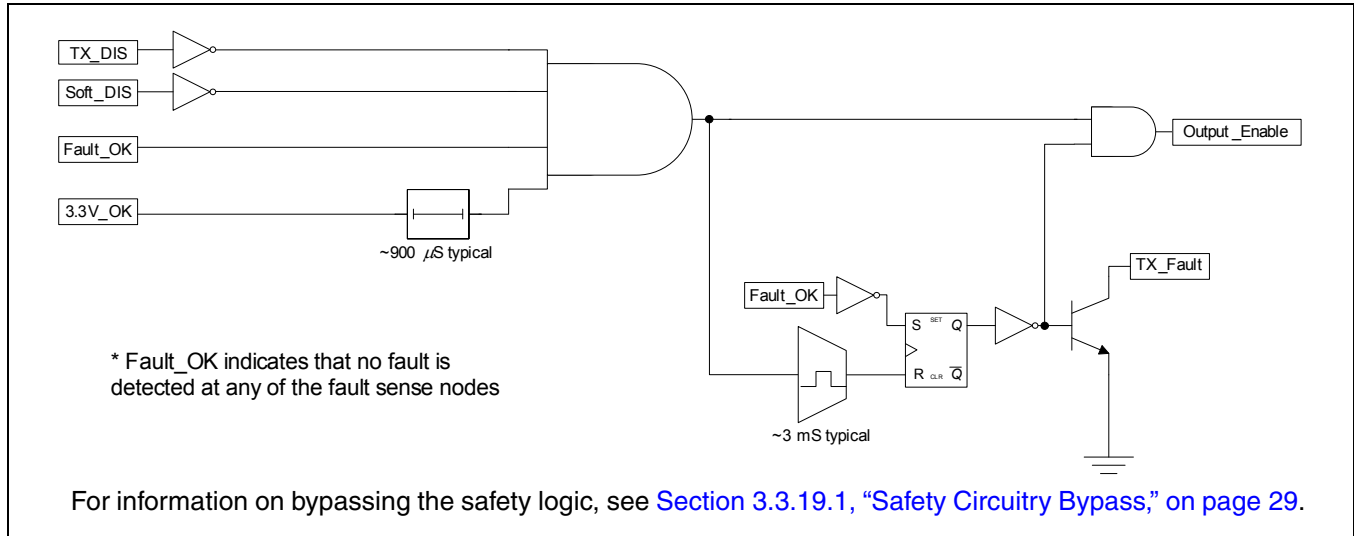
TX_DIS

Soft_DIS

Fault_OK

3.3V_OK

~900 $\mu S$ typical

Output _Enable

TX_Fault

Fault_OK

S SET Q

R CLR $\overline{Q}$

* Fault_OK indicates that no fault is detected at any of the fault sense nodes

~3 mS typical

For information on bypassing the safety logic, see Section 3.3.19.1, “Safety Circuitry Bypass,” on page 29.